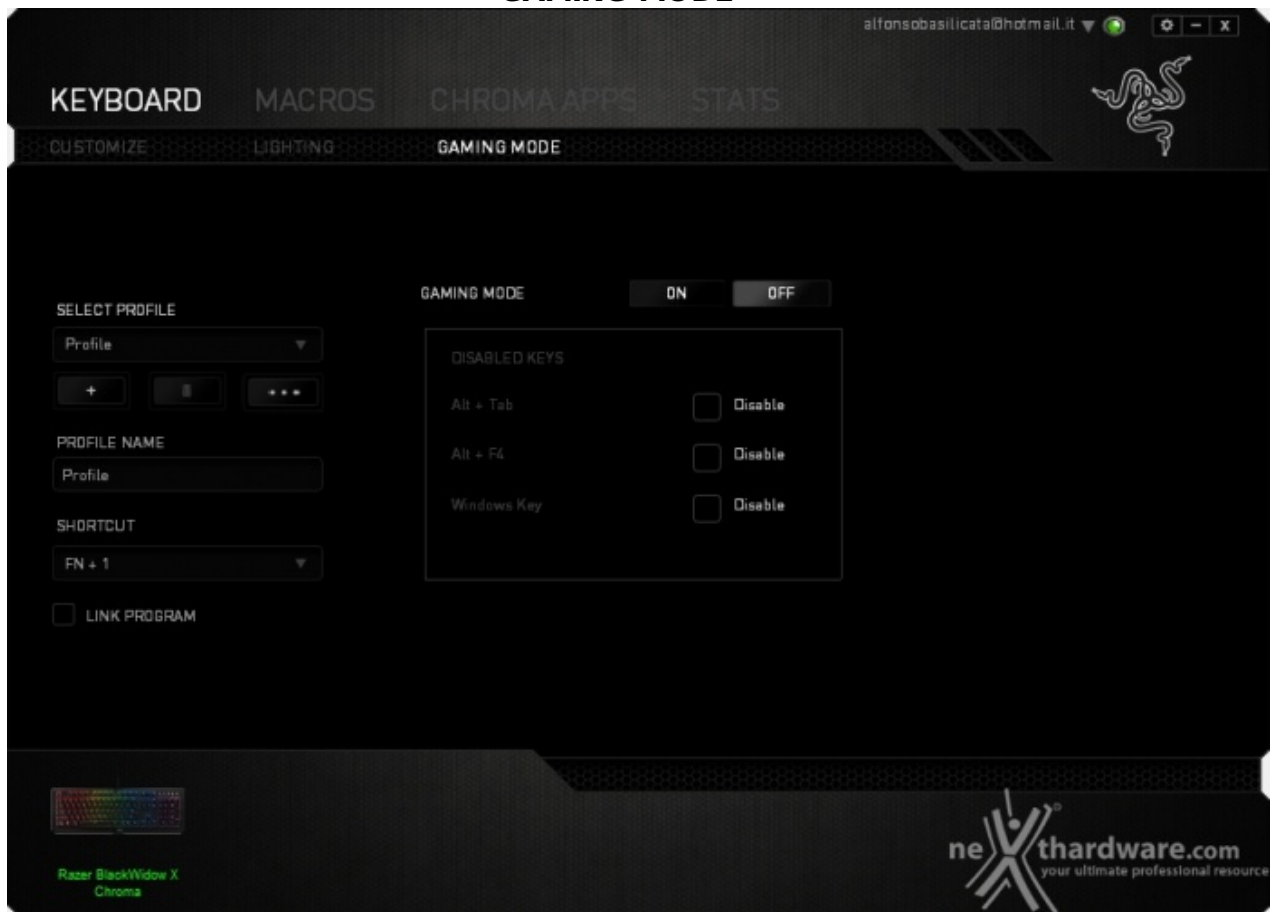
alfonsobasilicata@hotmail.it

KEYBOARD MACROS CHROMA APPS STATS

CUSTOMIZE LIGHTING GAMING MODE

SELECT PROFILE

Profile

+ • • •

PROFILE NAME

Profile

SHORTCUT

FN + 1

LINK PROGRAM

GAMING MODE ON OFF

DISABLED KEYS

Alt + Tab Disable

Alt + F4 Disable

Windows Key Disable

Razer BlackWidow X Chroma

nexthardware.com your ultimate professional resource